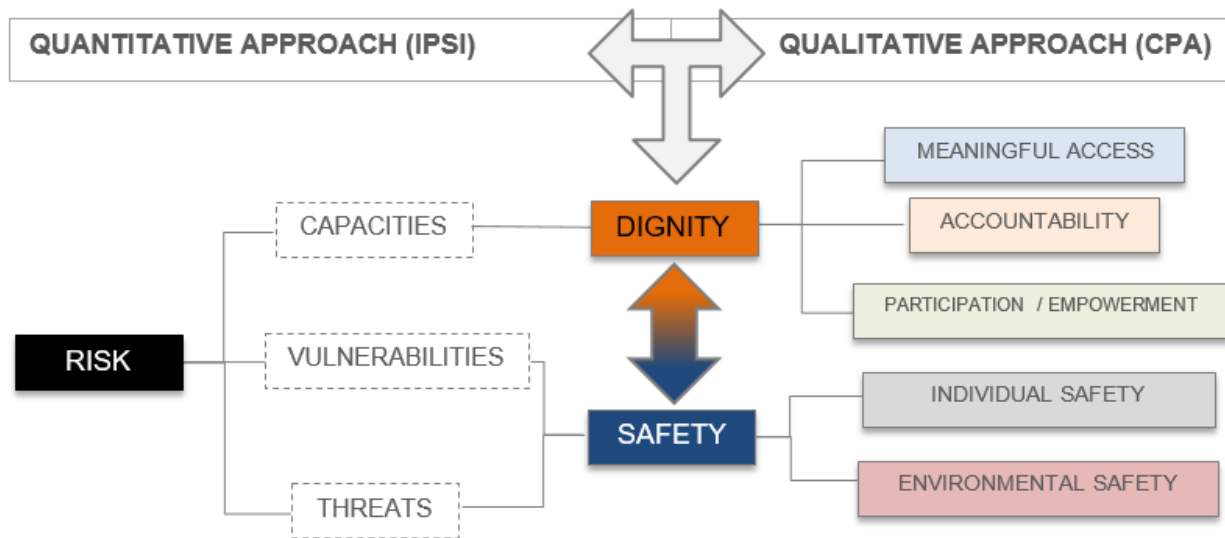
QUANTITATIVE APPROACH (IPSI)

QUALITATIVE APPROACH (CPA)

MEANINGFUL ACCESS

CAPACITIES

DIGNITY

ACCOUNTABILITY

PARTICIPATION / EMPOWERMENT

RISK

VULNERABILITIES

INDIVIDUAL SAFETY

SAFETY

ENVIRONMENTAL SAFETY

THREATS